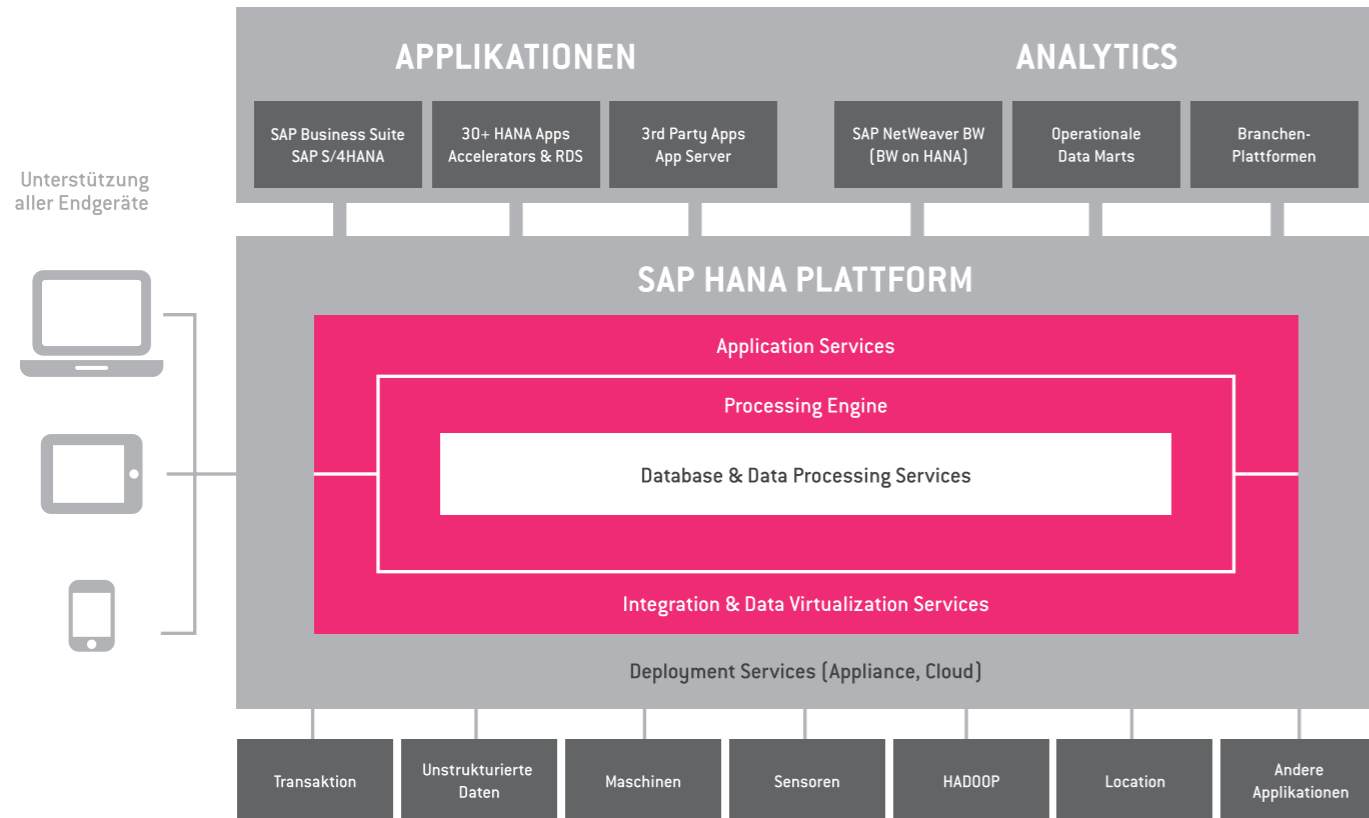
APPLIKATIONEN

ANALYTICS

SAP Business Suite
SAP S/4HANA

30+ HANA Apps
Accelerators & RDS

3rd Party Apps
App Server

SAP NetWeaver BW
(BW on HANA)

Operationale
Data Marts

Branchen-
Plattformen

Unterstützung
aller Endgeräte

SAP HANA PLATTFORM

Application Services

Processing Engine

Database & Data Processing Services

Integration & Data Virtualization Services

Deployment Services (Appliance, Cloud)

Transaktion

Unstrukturierte
Daten

Maschinen

Sensoren

HADOOP

Location

Andere
Applikationen